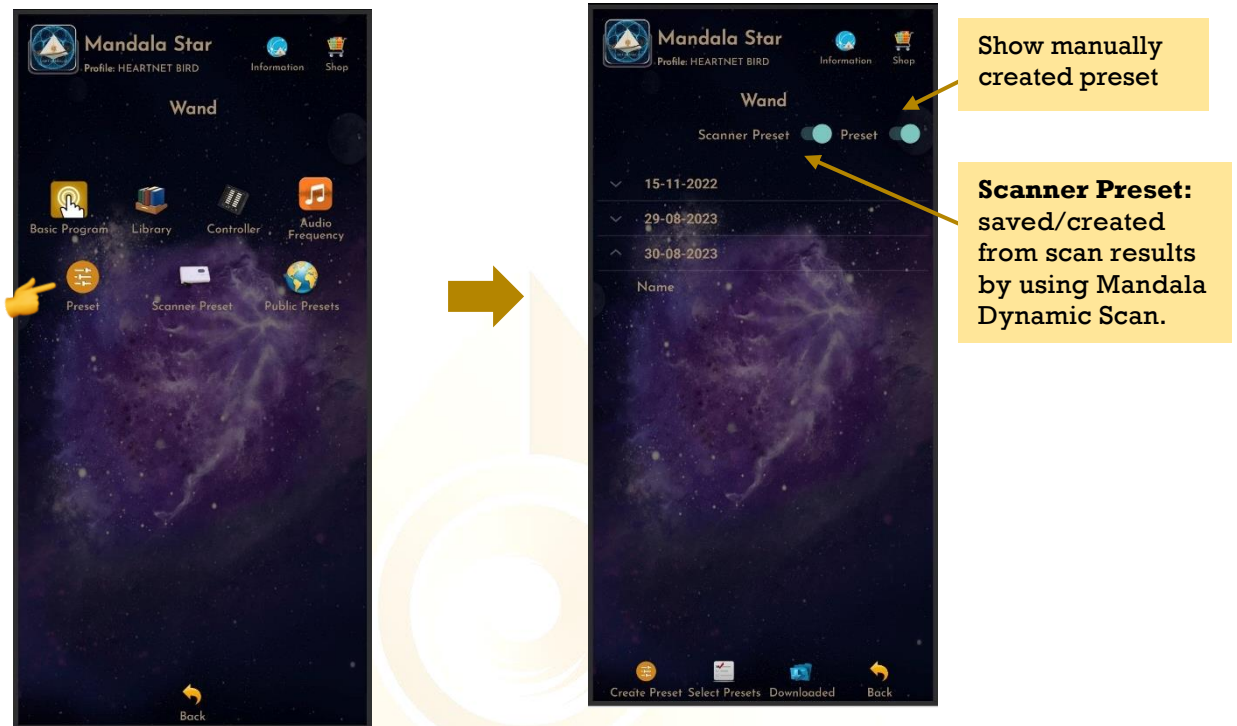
Mandala Star
Profile: HEARTNET BIRD
Information
Shop
Wand
Basic Program
Library
Controller
Audio Frequency
Preset
Scanner Preset
Public Presets
Back

Mandala Star
Profile: HEARTNET BIRD
Information
Shop
Wand
Scanner Preset
Preset
15-11-2022
29-08-2023
30-08-2023
Name
Create Preset
Select Presets
Downloaded
Back

Show manually created preset

**Scanner Preset:** saved/created from scan results by using Mandala Dynamic Scan.